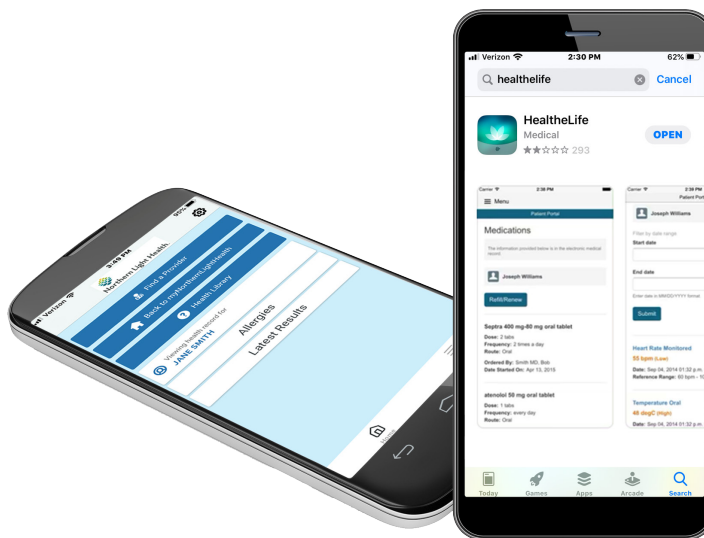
Verizon 9:49 PM 95%

Northern Light Health

Find a Provider

Back to myNorthernLightHealth

Health Library

Viewing health record for JANE SMITH

Allergies

Latest Results

Home

Verizon 2:30 PM 62%

healthelife

Cancel

HealtheLife

Medical

293

OPEN

Carrier 2:38 PM

Menu

Patient Portal

Medications

The information provided below is in the electronic medical record

Joseph Williams

Refill/Renew

Septra 400 mg-80 mg oral tablet

Dose: 2 tabs

Frequency: 2 times a day

Route: Oral

Ordered By: Smith MD, Bob

Date Started On: Apr 13, 2015

atenolol 50 mg oral tablet

Dose: 1 tabs

Frequency: every day

Route: Oral

Carrier 2:38 PM

Patient Port

Joseph Williams

Filter by date range

Start date

End date

Enter date in MM/DD/YYYY format

Submit

Heart Rate Monitored

55 bpm (Low)

Date: Sep 04, 2014 01:32 p.m.

Reference Range: 60 bpm - 1

Temperature Oral

40 degC (High)

Date: Sep 04, 2014 01:32 p.m.

Today

Games

Apps

Arcade

Search